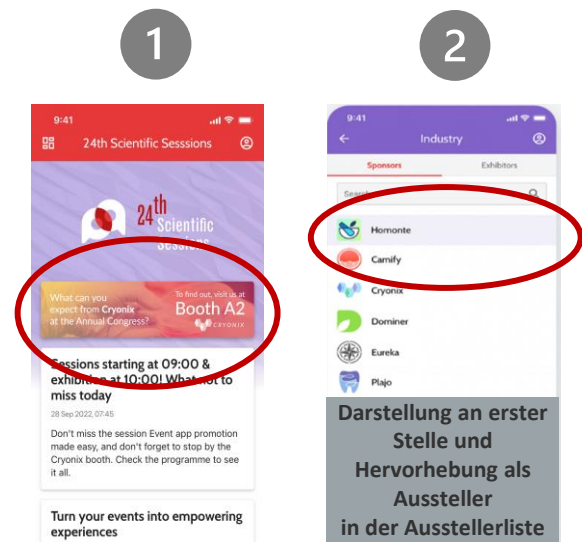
1

9:41

24th Scientific Sesssions

24th Scientific Sessions

What can you expect from Cryonix at the Annual Congress?

To find out, visit us at

Booth A2

CRYONIX

Sessions starting at 09:00 & exhibition at 10:00! What not to miss today

28 Sep 2022, 07:45

Don't miss the session Event app promotion made easy, and don't forget to stop by the Cryonix booth. Check the programme to see it all.

Turn your events into empowering experiences

2

9:41

Industry

Sponsors

Exhibitors

Search

Homonte

Camify

Cryonix

Dominer

Eureka

Plajo

Darstellung an erster Stelle und Hervorhebung als Aussteller in der Ausstellerliste